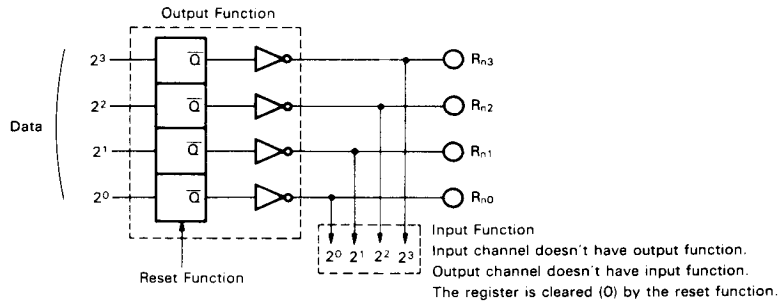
Output Function

Data

$2^3$

$2^2$

$2^1$

$2^0$

$\overline{Q}$

$\overline{Q}$

$\overline{Q}$

$\overline{Q}$

$R_{n3}$

$R_{n2}$

$R_{n1}$

$R_{n0}$

Reset Function

$2^0$ $2^1$ $2^2$ $2^3$

Input Function
Input channel doesn't have output function.
Output channel doesn't have input function.
The register is cleared (0) by the reset function.